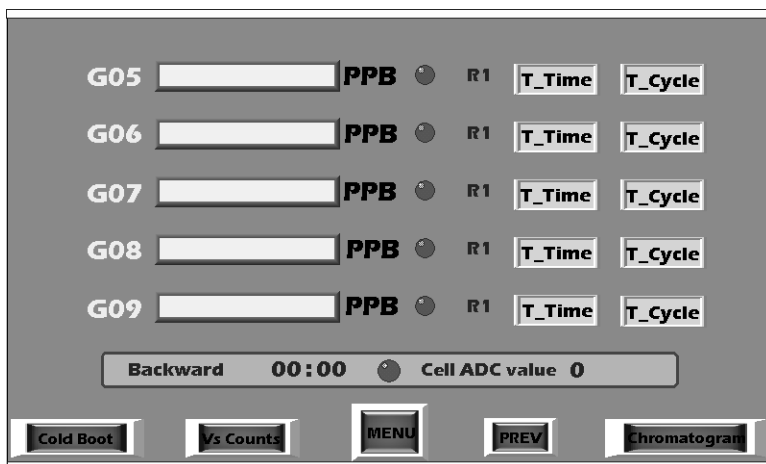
G05 PPB R1 T_Time T_Cycle

G06 PPB R1 T_Time T_Cycle

G07 PPB R1 T_Time T_Cycle

G08 PPB R1 T_Time T_Cycle

G09 PPB R1 T_Time T_Cycle

Backward 00:00 Cell ADC value 0

Cold Boot
Vs Counts
MENU
PREV
Chromatogram